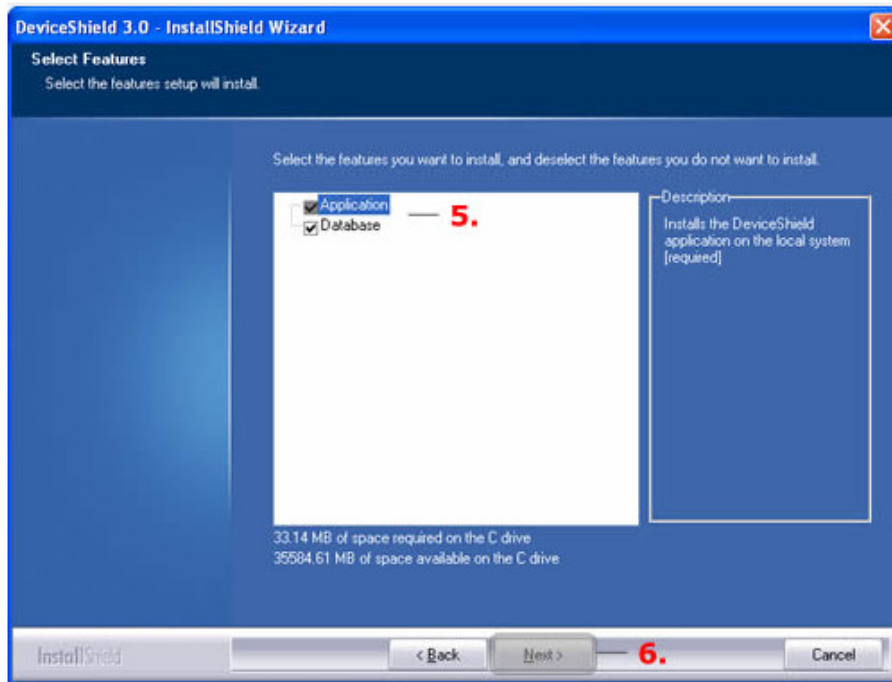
DeviceShield 3.0 - InstallShield Wizard

Select Features
Select the features setup will install.

Select the features you want to install, and deselect the features you do not want to install.

Application
Database

5.

Description
Installs the DeviceShield application on the local system [required]

33.14 MB of space required on the C drive
35584.61 MB of space available on the C drive

InstallShield

< Back
Next >
6.
Cancel